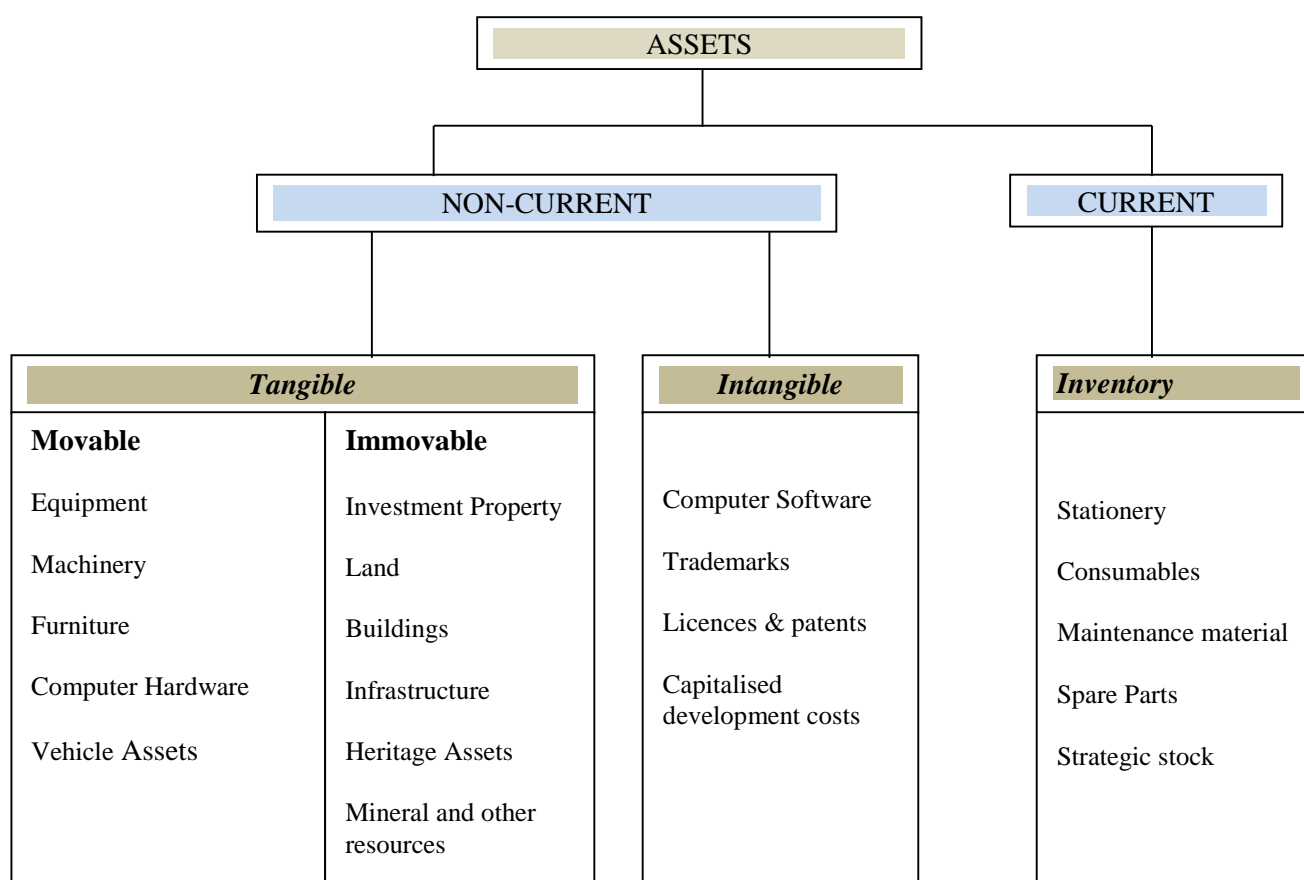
ASSETS

NON-CURRENT

CURRENT

Tangible

Movable

Equipment

Machinery

Furniture

Computer Hardware

Vehicle Assets

Immovable

Investment Property

Land

Buildings

Infrastructure

Heritage Assets

Mineral and other resources

Intangible

Computer Software

Trademarks

Licences & patents

Capitalised development costs

Inventory

Stationery

Consumables

Maintenance material

Spare Parts

Strategic stock